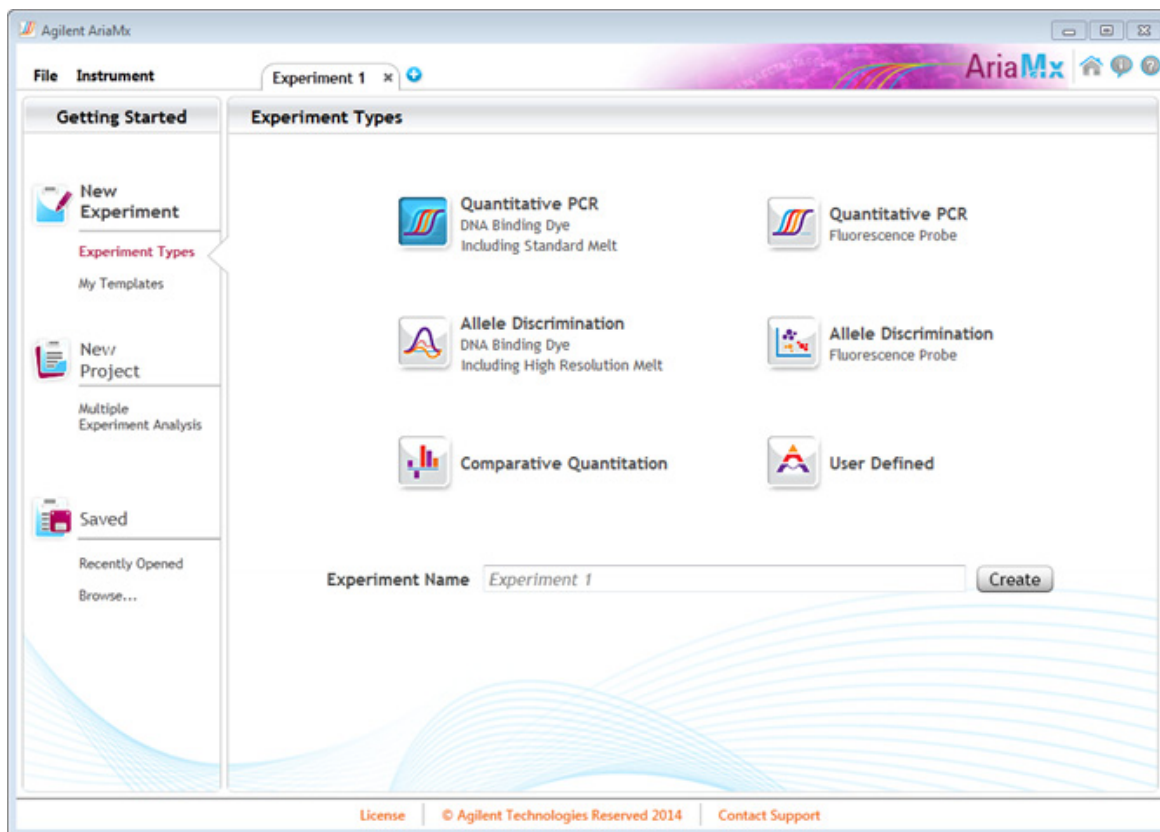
Agilent AriaMx

File Instrument

Experiment 1 ×

AriaMx

Getting Started

Experiment Types

New Experiment

Experiment Types

My Templates

New Project

Multiple Experiment Analysis

Saved

Recently Opened

Browse...

Quantitative PCR
DNA Binding Dye
Including Standard Melt

Quantitative PCR
Fluorescence Probe

Allele Discrimination
DNA Binding Dye
Including High Resolution Melt

Allele Discrimination
Fluorescence Probe

Comparative Quantitation

User Defined

Experiment Name Experiment 1 Create

License | © Agilent Technologies Reserved 2014 | Contact Support